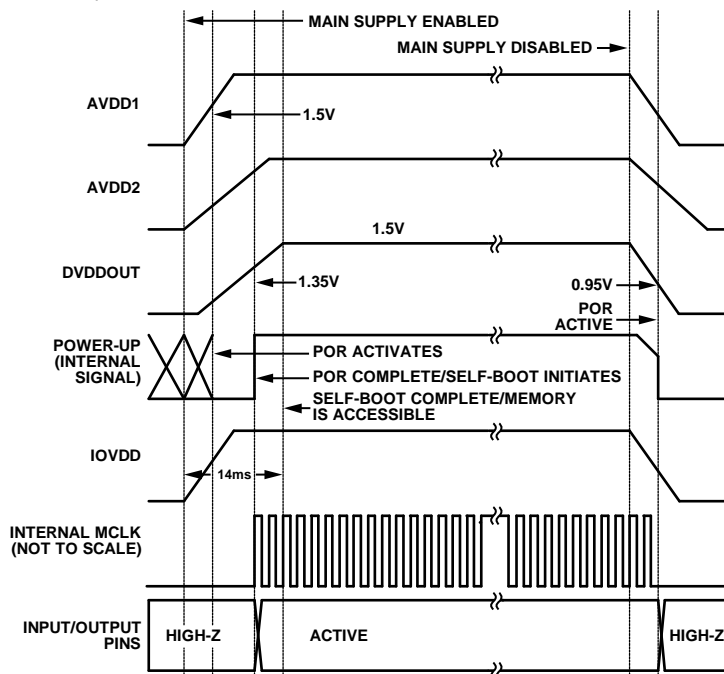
MAIN SUPPLY ENABLED

MAIN SUPPLY DISABLED

AVDD1

1.5V

AVDD2

1.5V

DVDDOUT

1.35V

0.95V

POR ACTIVE

POWER-UP (INTERNAL SIGNAL)

POR ACTIVATES

POR COMPLETE/SELF-BOOT INITIATES

SELF-BOOT COMPLETE/MEMORY IS ACCESSIBLE

IOVDD

14ms

INTERNAL MCLK (NOT TO SCALE)

INPUT/OUTPUT PINS

HIGH-Z

ACTIVE

HIGH-Z